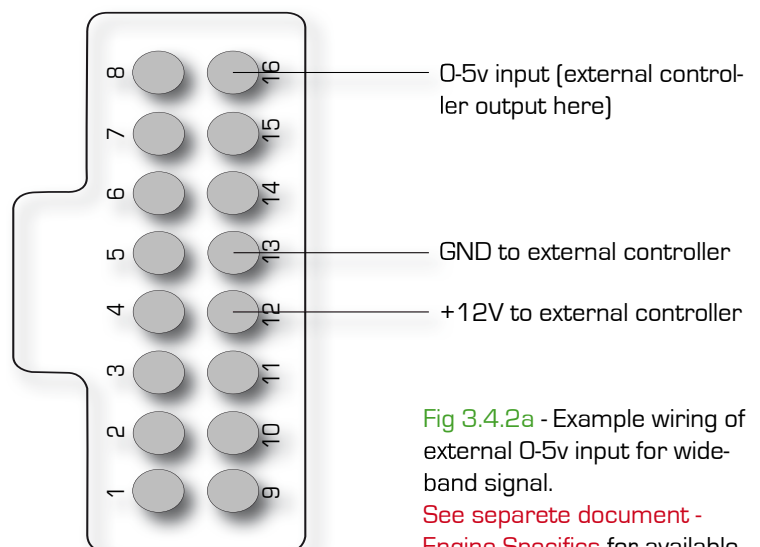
8
7
6
5
4
3
2
1
16
15
14
13
12
11
10
9

0-5v input (external controller output here)

GND to external controller

+12V to external controller

Fig 3.4.2a - Example wiring of external 0-5v input for wideband signal.
See separete document - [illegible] for available